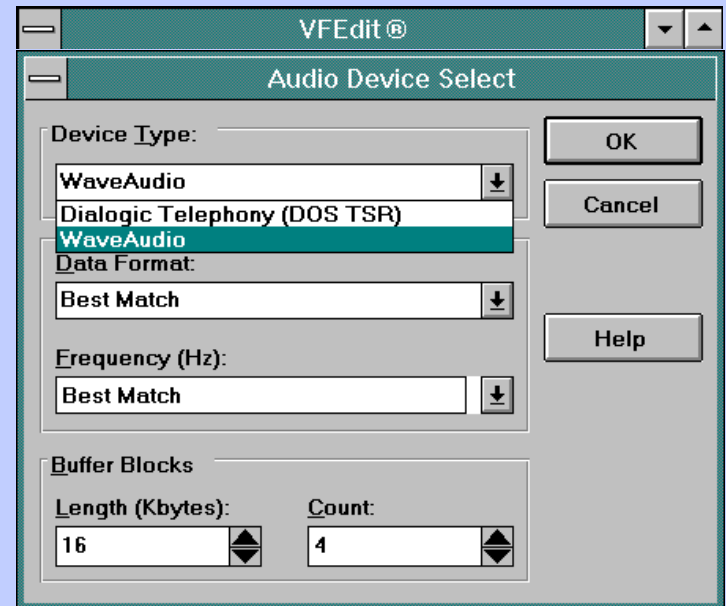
VFEdit®

Audio Device Select

Device Type:

WaveAudio

Dialogic Telephony (DOS TSR)
WaveAudio

OK

Cancel

Data Format:

Best Match

Help

Frequency (Hz):

Best Match

Buffer Blocks

Length (Kbytes):

16

Count:

4